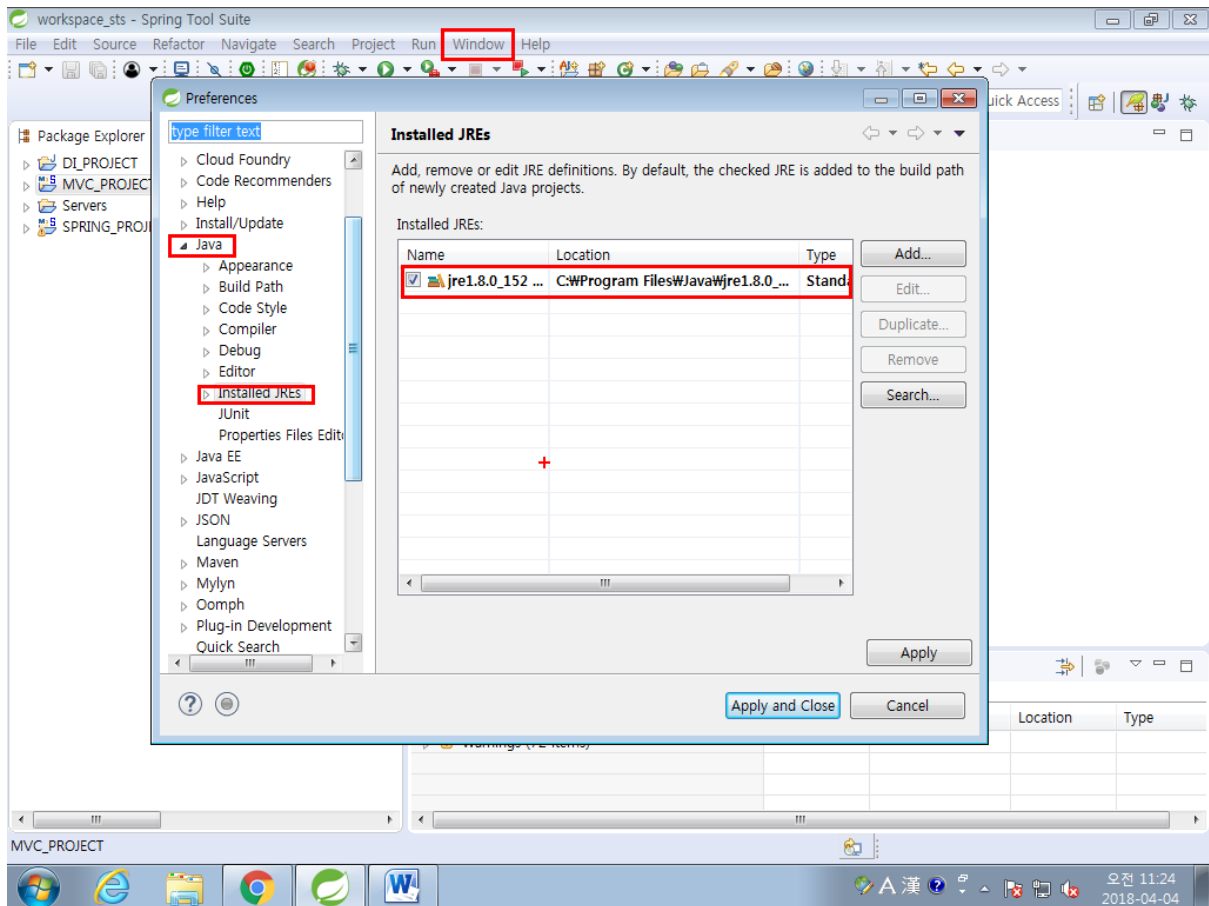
workspace_sts - Spring Tool Suite

File Edit Source Refactor Navigate Search Project Run Window Help

uick Access

Package Explorer

DI_PROJECT
MVC_PROJECT
Servers
SPRING_PROJ

Preferences

type filter text

Cloud Foundry
Code Recommenders
Help
Install/Update
Java
Appearance
Build Path
Code Style
Compiler
Debug
Editor
Installed JREs
JUnit
Properties Files Edit
Java EE
JavaScript
JDT Weaving
JSON
Language Servers
Maven
Mylyn
Oomph
Plug-in Development
Quick Search

Installed JREs

Add, remove or edit JRE definitions. By default, the checked JRE is added to the build path of newly created Java projects.

Installed JREs:

| Name | Location | Type |
|---|---|---|
| jre1.8.0_152 ... | C:₩Program Files₩Java₩jre1.8.0_... | Standa |

Add...
Edit...
Duplicate...
Remove
Search...

Apply

Apply and Close
Cancel

Location
Type

Warnings (72 items)

MVC_PROJECT

A 漢

오전 11:24
2018-04-04